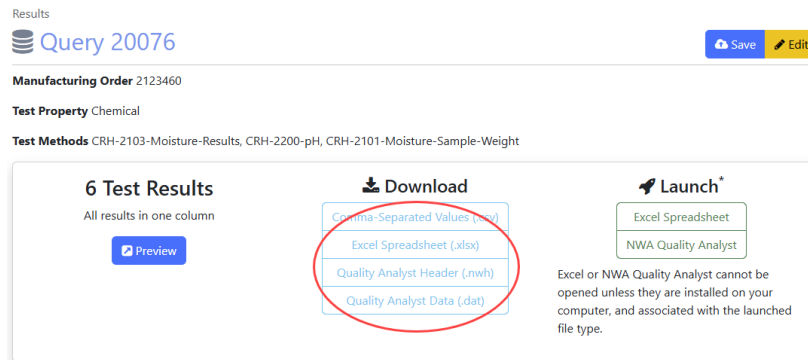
Results

Query 20076

Save

Edit

**Manufacturing Order** 2123460

**Test Property** Chemical

**Test Methods** CRH-2103-Moisture-Results, CRH-2200-pH, CRH-2101-Moisture-Sample-Weight

6 Test Results

All results in one column

Preview

Download

Comma-Separated Values (.csv)

Excel Spreadsheet (.xlsx)

Quality Analyst Header (.nwh)

Quality Analyst Data (.dat)

Launch*

Excel Spreadsheet

NWA Quality Analyst

Excel or NWA Quality Analyst cannot be opened unless they are installed on your computer, and associated with the launched file type.